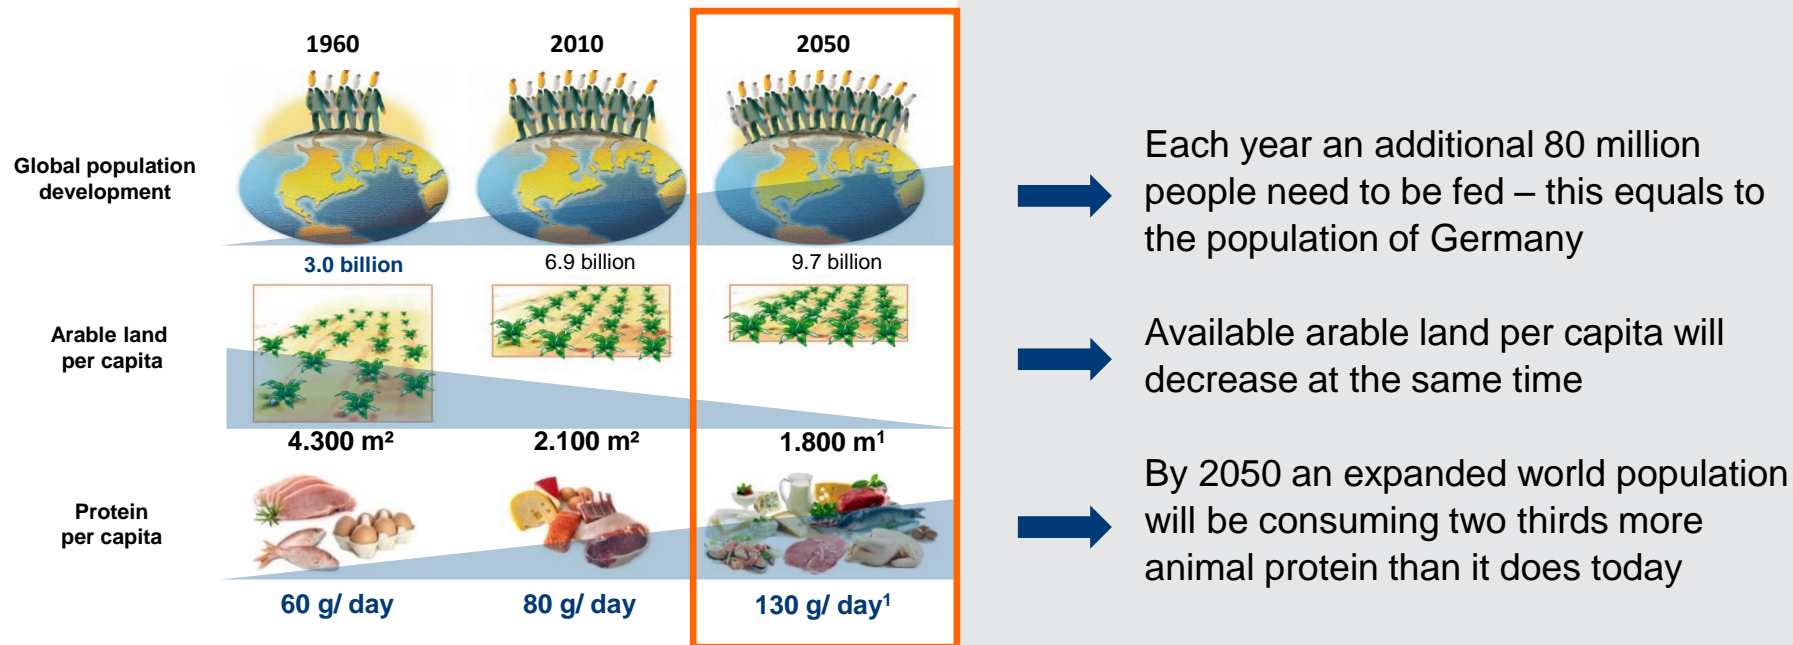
| | 1960 | 2010 | 2050 |
|---|---|---|---|
| Global population development | 3.0 billion | 6.9 billion | 9.7 billion |
| Arable land per capita | 4.300 m² | 2.100 m² | 1.800 m¹ |
| Protein per capita | 60 g/ day | 80 g/ day | 130 g/ day¹ |

Each year an additional 80 million people need to be fed – this equals to the population of Germany

Available arable land per capita will decrease at the same time

By 2050 an expanded world population will be consuming two thirds more animal protein than it does today